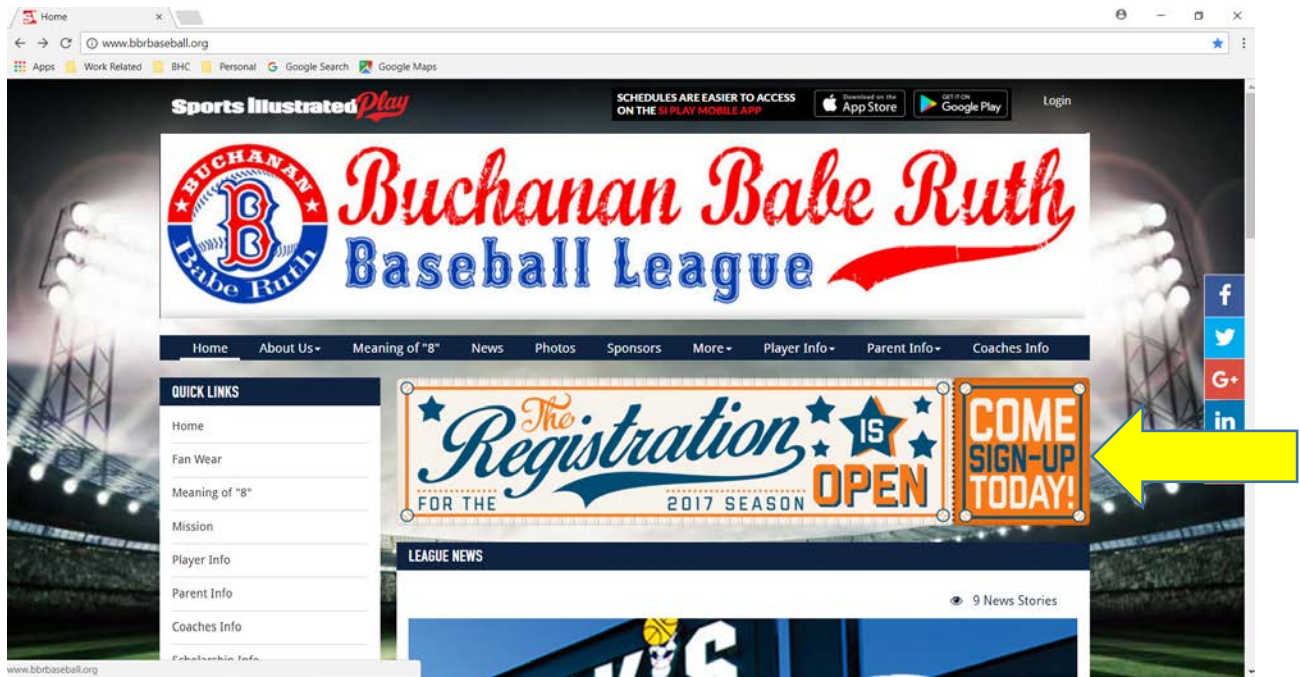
Home

www.bbrbaseball.org

Apps Work Related BHC Personal Google Search Google Maps

Sports Illustrated Play

SCHEDULES ARE EASIER TO ACCESS ON THE SI PLAY MOBILE APP

Download on the App Store

GET IT ON Google Play

Login

BUCHANAN B Babe Ruth

Buchanan Babe Ruth Baseball League

Home About Us Meaning of "8" News Photos Sponsors More Player Info Parent Info Coaches Info

QUICK LINKS

Home
Fan Wear
Meaning of "8"
Mission
Player Info
Parent Info
Coaches Info
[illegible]

The Registration IS OPEN FOR THE 2017 SEASON

COME SIGN-UP TODAY!

LEAGUE NEWS

9 News Stories

f
G+
in

www.bbrbaseball.org